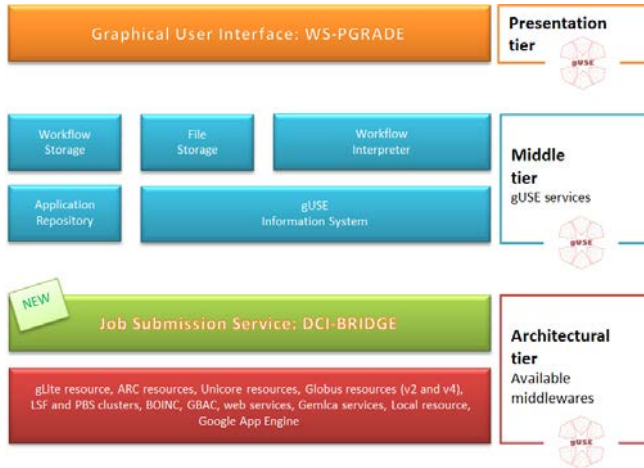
Graphical User Interface: WS-PGRADE

Presentation tier

gUSE

Workflow Storage

File Storage

Workflow Interpreter

Application Repository

gUSE Information System

Middle tier
gUSE services

gUSE

NEW

Job Submission Service: DCI-BRIDGE

gLite resource, ARC resources, Unicore resources, Globus resources (v2 and v4), LSF and PBS clusters, BOINC, GBAC, web services, Gemlca services, Local resource, Google App Engine

Architectural tier
Available middlewares

gUSE